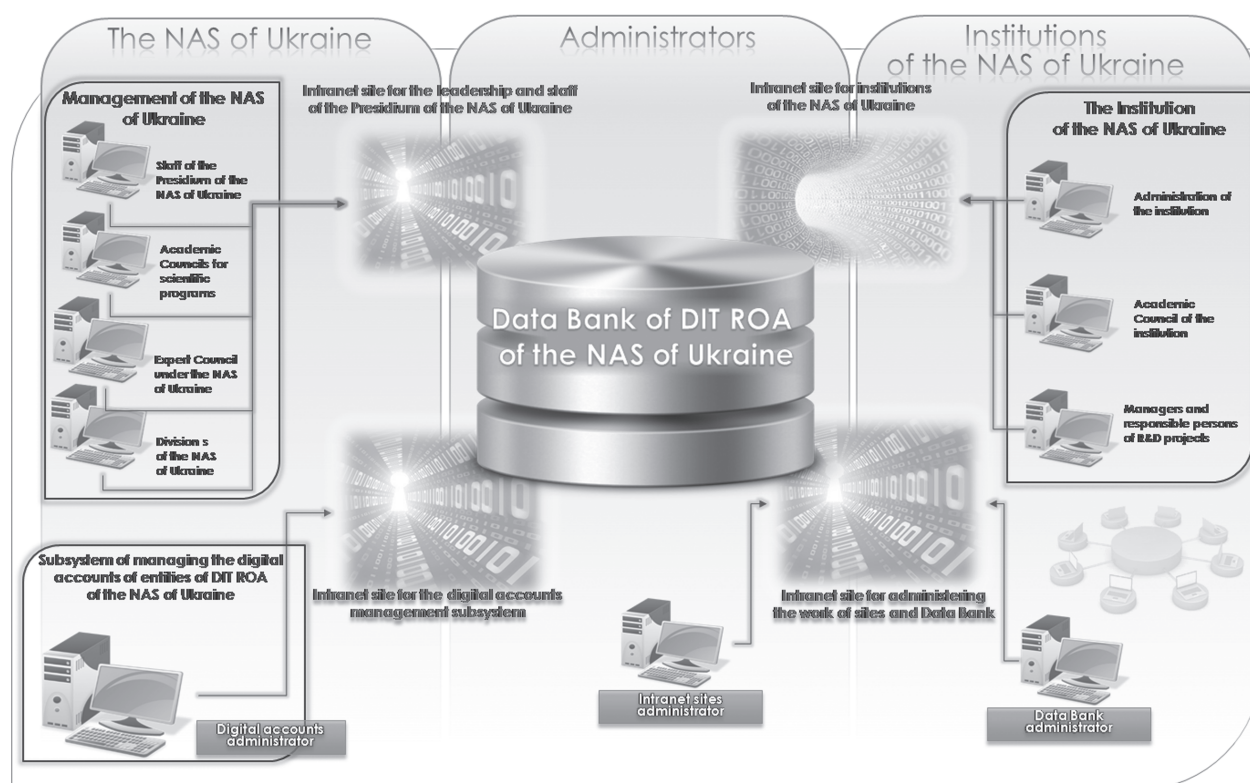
The NAS of Ukraine

Administrators

Institutions of the NAS of Ukraine

Management of the NAS of Ukraine

Staff of the Presidium of the NAS of Ukraine

Academic Councils for scientific programs

Expert Council under the NAS of Ukraine

Division s of the NAS of Ukraine

Intranet site for the leadership and staff of the Presidium of the NAS of Ukraine

Intranet site for institutions of the NAS of Ukraine

The institution of the NAS of Ukraine

Administration of the institution

Academic Council of the institution

Managers and responsible persons of R&D projects

Data Bank of DIT ROA of the NAS of Ukraine

Subsystem of managing the digital accounts of entities of DIT ROA of the NAS of Ukraine

Intranet site for the digital accounts management subsystem

Intranet site for administering the work of sites and Data Bank

Digital accounts administrator

Intranet sites administrator

Data Bank administrator